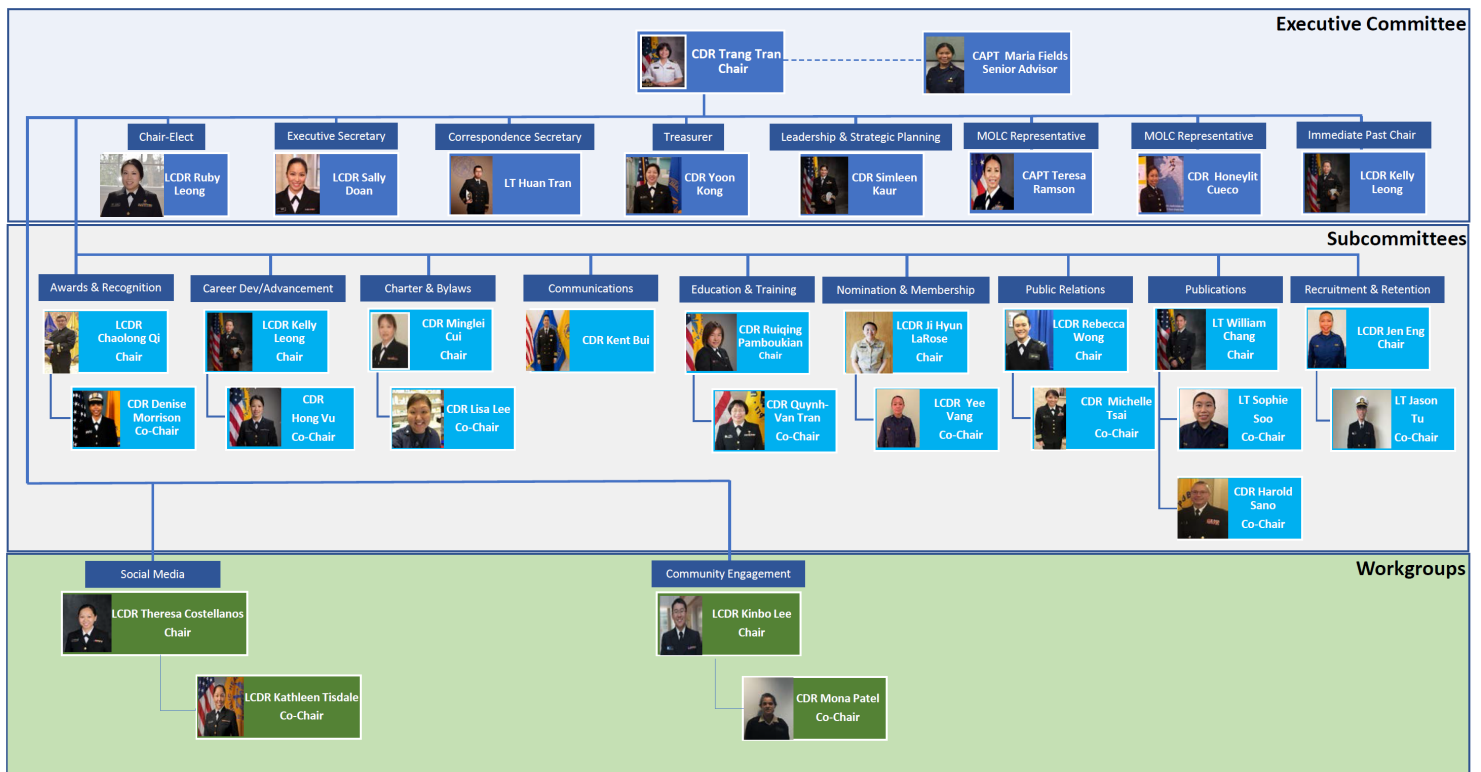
Executive Committee

CDR Trang Tran
Chair

CAPT Maria Fields
Senior Advisor

Chair-Elect
LCDR Ruby Leong

Executive Secretary
LCDR Sally Doan

Correspondence Secretary
LT Huan Tran

Treasurer
CDR Yoon Kong

Leadership & Strategic Planning
CDR Simleen Kaur

MOLC Representative
CAPT Teresa Ramson

MOLC Representative
CDR Honeylit Cueco

Immediate Past Chair
LCDR Kelly Leong

Subcommittees

Awards & Recognition
LCDR Chaolong Qi
Chair
CDR Denise Morrison
Co-Chair

Career Dev/Advancement
LCDR Kelly Leong
Chair
CDR Hong Vu
Co-Chair

Charter & Bylaws
CDR Minglei Cui
Chair
CDR Lisa Lee
Co-Chair

Communications
CDR Kent Bui

Education & Training
CDR Ruiqing Pamboukian
Chair
CDR Quynh-Van Tran
Co-Chair

Nomination & Membership
LCDR Ji Hyun LaRose
Chair
LCDR Yee Vang
Co-Chair

Public Relations
LCDR Rebecca Wong
Chair
CDR Michelle Tsai
Co-Chair

Publications
LT William Chang
Chair
LT Sophie Soo
Co-Chair
CDR Harold Sano
Co-Chair

Recruitment & Retention
LCDR Jen Eng
Chair
LT Jason Tu
Co-Chair

Workgroups

Social Media
LCDR Theresa Costellanos
Chair
LCDR Kathleen Tisdale
Co-Chair

Community Engagement
LCDR Kinbo Lee
Chair
CDR Mona Patel
Co-Chair